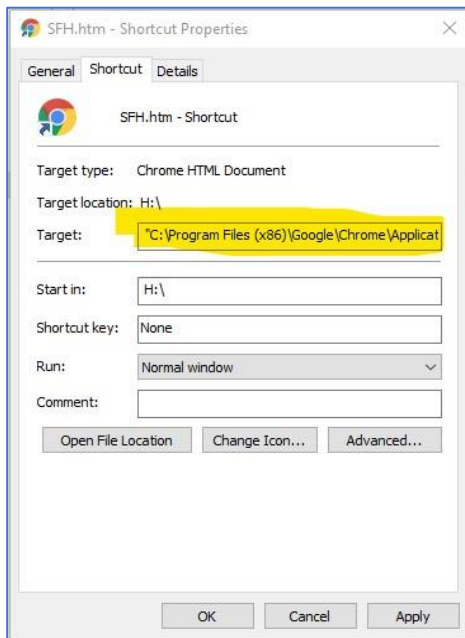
SFH.htm - Shortcut Properties

General Shortcut Details

SFH.htm - Shortcut

Target type: Chrome HTML Document

Target location: H:\

Target: "C:\Program Files (x86)\Google\Chrome\Applicat

Start in: H:\

Shortcut key: None

Run: Normal window

Comment:

Open File Location Change Icon... Advanced...

OK Cancel Apply